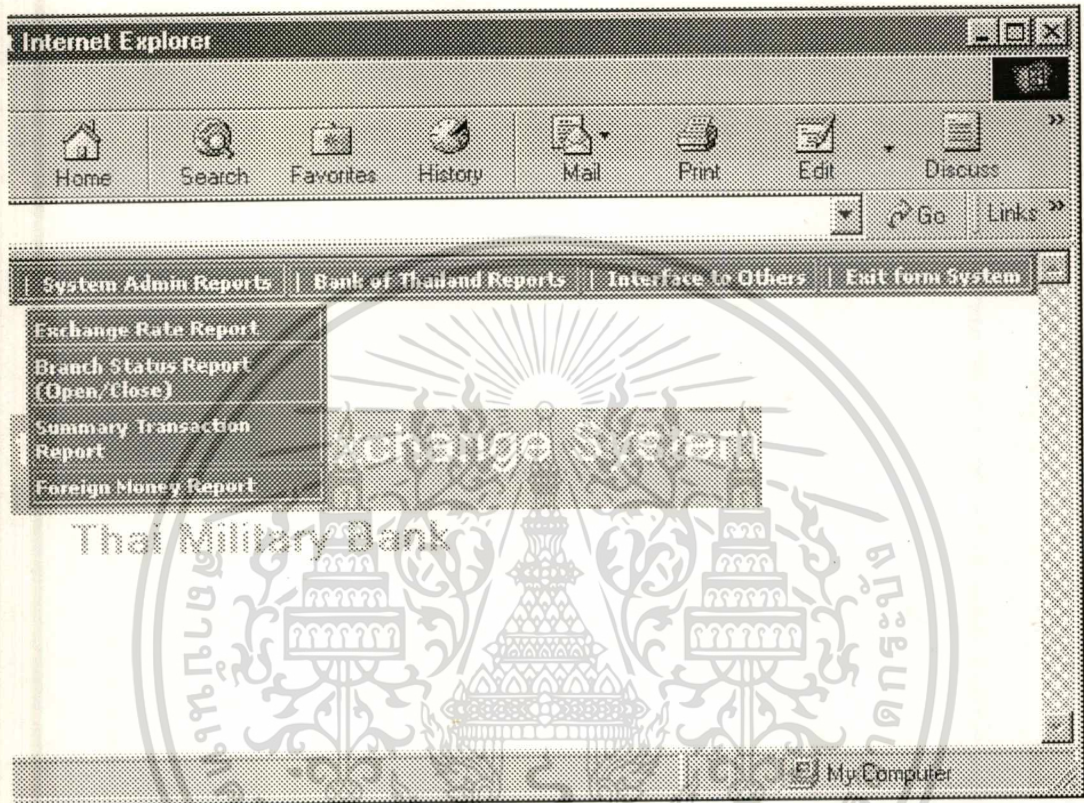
Internet Explorer

Home Search Favorites History Mail Print Edit Discuss

Go Links

| System Admin Reports | Bank of Thailand Reports | Interface to Others | Exit form System

Exchange Rate Report
Branch Status Report (Open/Close)
Summary Transaction Report
Foreign Money Report

xchange System

Thai Military Bank

My Computer